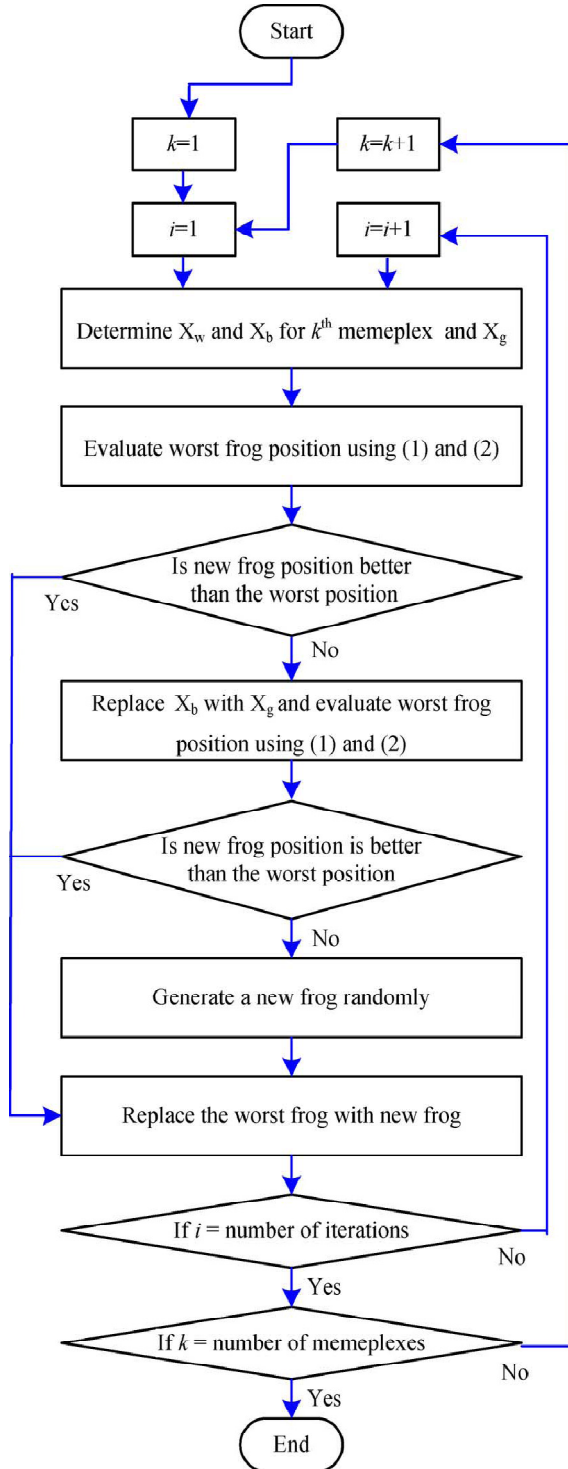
Start

$k$=1

$k$=$k$+1

$i$=1

$i$=$i$+1

Determine $X_w$ and $X_b$ for $k^{th}$ memeplex and $X_g$

Evaluate worst frog position using (1) and (2)

Is new frog position better than the worst position

Ycs

No

Replace $X_b$ with $X_g$ and evaluate worst frog position using (1) and (2)

Is new frog position is better than the worst position

Yes

No

Generate a new frog randomly

Replace the worst frog with new frog

If $i$ = number of iterations

No

Yes

If $k$ = number of memeplexes

No

Yes

End